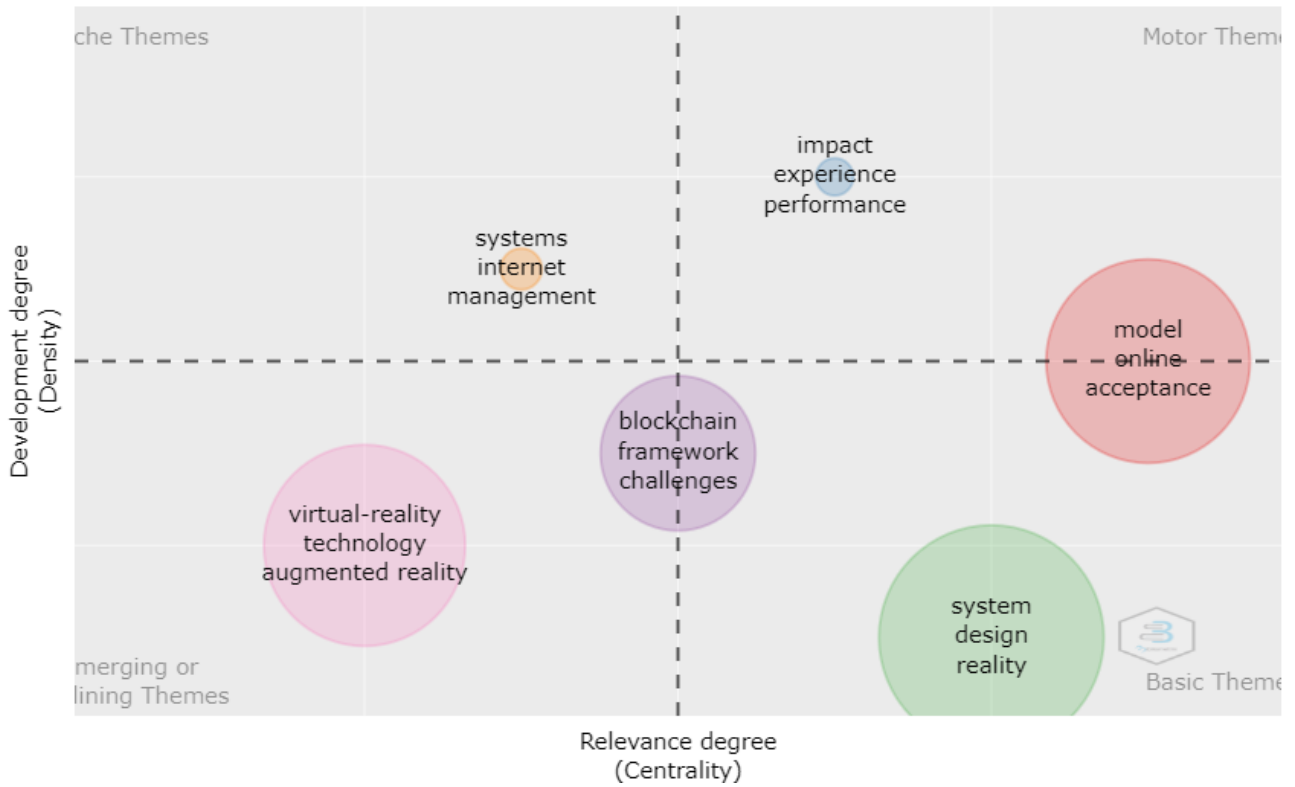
che Themes

Motor Theme

impact
experience
performance

systems
internet
management

Development degree
(Density)

model
online
acceptance

blockchain
framework
challenges

virtual-reality
technology
augmented reality

system
design
reality

merging or
lining Themes

Basic Theme

Relevance degree
(Centrality)